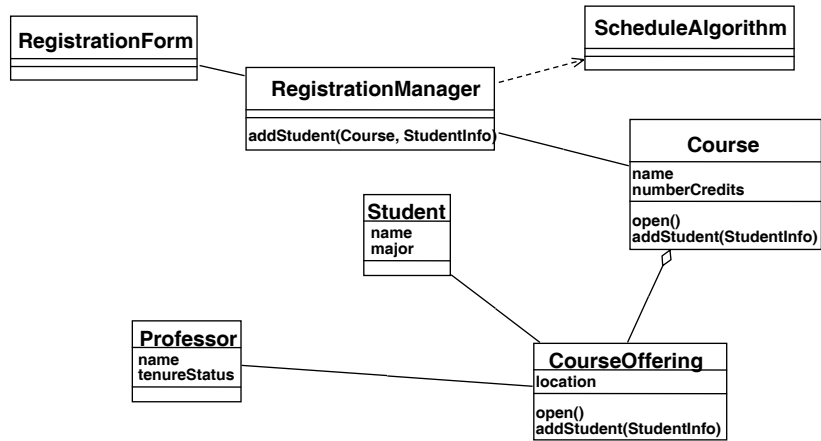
RegistrationForm

ScheduleAlgorithm

RegistrationManager

addStudent(Course, StudentInfo)

Course

name
numberCredits

open()
addStudent(StudentInfo)

Student

name
major

Professor

name
tenureStatus

CourseOffering

location

open()
addStudent(StudentInfo)